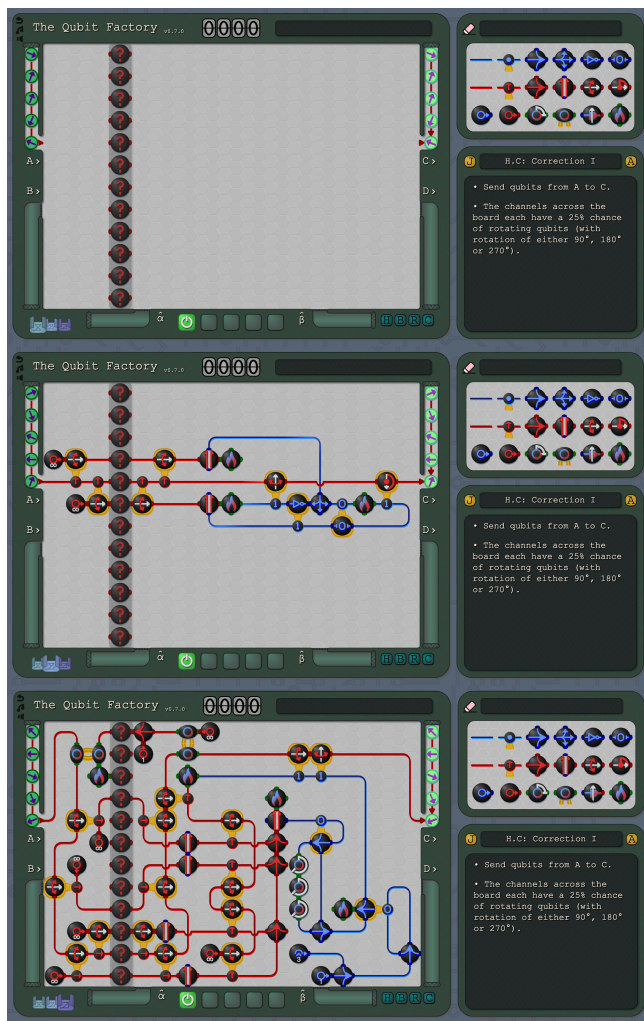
The Qubit Factory v0.7.0 0000

A›
B›
C›
D›
$\hat{\alpha}$
$\hat{\beta}$
H B R C

H.C: Correction I

• Send qubits from A to C.

• The channels across the board each have a 25% chance of rotating qubits (with rotation of either 90°, 180° or 270°).

The Qubit Factory v0.7.0 0000

A›
B›
C›
D›
$\hat{\alpha}$
$\hat{\beta}$
H B R C

H.C: Correction I

• Send qubits from A to C.

• The channels across the board each have a 25% chance of rotating qubits (with rotation of either 90°, 180° or 270°).

The Qubit Factory v0.7.0 0000

A›
B›
C›
D›
$\hat{\alpha}$
$\hat{\beta}$
H B R C

H.C: Correction I

• Send qubits from A to C.

• The channels across the board each have a 25% chance of rotating qubits (with rotation of either 90°, 180° or 270°).